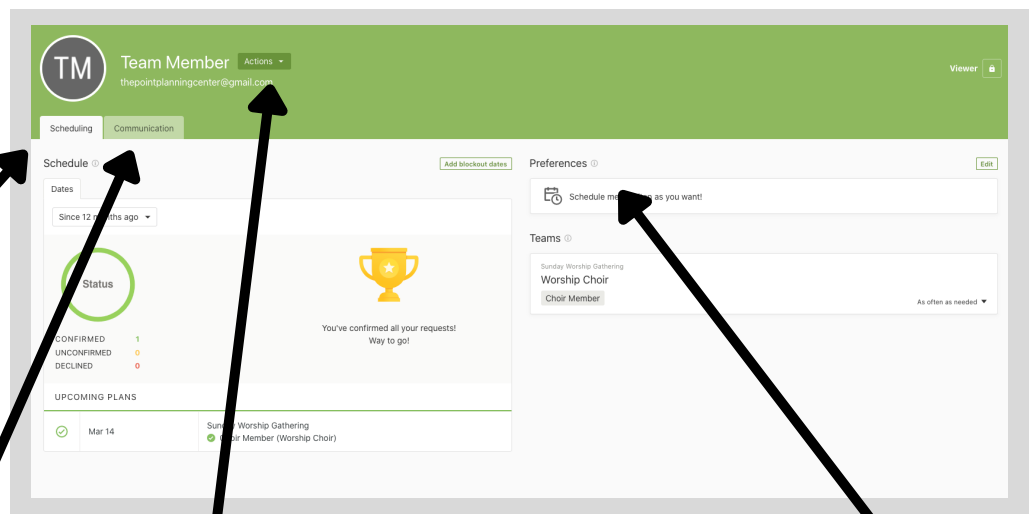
TM
Team Member
Actions
thepointplanningcenter@gmail.com
Viewer
Scheduling
Communication
Schedule
Add blockout dates
Dates
Since 12 m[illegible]ths ago
Status
CONFIRMED 1
UNCONFIRMED 0
DECLINED 0
You've confirmed all your requests!
Way to go!
UPCOMING PLANS
Mar 14
Sun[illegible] Worship Gathering
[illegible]ir Member (Worship Choir)
Preferences
Edit
Schedule me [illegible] as you want!
Teams
Sunday Worship Gathering
Worship Choir
Choir Member
As often as needed